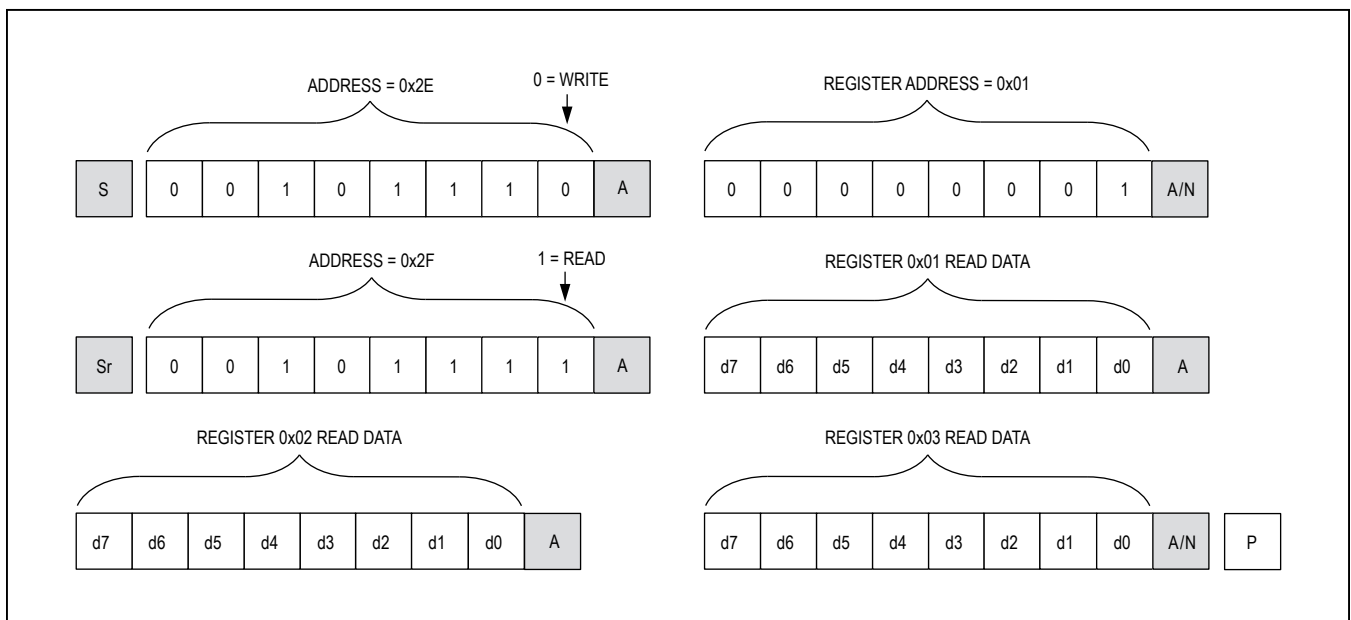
ADDRESS = 0x2E

0 = WRITE

REGISTER ADDRESS = 0x01

| S | 0 | 0 | 1 | 0 | 1 | 1 | 1 | 0 | A |
|---|---|---|---|---|---|---|---|---|---|

| 0 | 0 | 0 | 0 | 0 | 0 | 0 | 1 | A/N |
|---|---|---|---|---|---|---|---|---|

ADDRESS = 0x2F

1 = READ

REGISTER 0x01 READ DATA

| Sr | 0 | 0 | 1 | 0 | 1 | 1 | 1 | 1 | A |
|---|---|---|---|---|---|---|---|---|---|

| d7 | d6 | d5 | d4 | d3 | d2 | d1 | d0 | A |
|---|---|---|---|---|---|---|---|---|

REGISTER 0x02 READ DATA

| d7 | d6 | d5 | d4 | d3 | d2 | d1 | d0 | A |
|---|---|---|---|---|---|---|---|---|

REGISTER 0x03 READ DATA

| d7 | d6 | d5 | d4 | d3 | d2 | d1 | d0 | A/N | P |
|---|---|---|---|---|---|---|---|---|---|